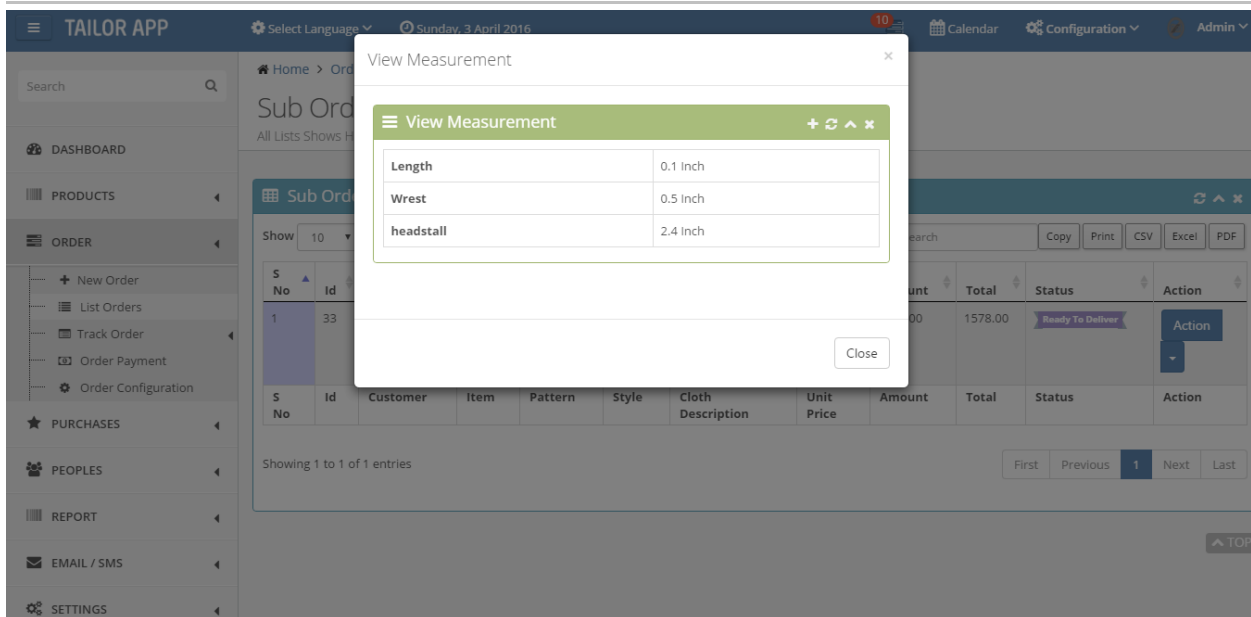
TAILOR APP
Select Language
Sunday, 3 April 2016
10
Calendar
Configuration
Admin

Search

DASHBOARD
PRODUCTS
ORDER
New Order
List Orders
Track Order
Order Payment
Order Configuration
PURCHASES
PEOPLES
REPORT
EMAIL / SMS
SETTINGS

Home > Ord

Sub Ord

All Lists Shows H

Sub Ord

Show 10

earch

Copy Print CSV Excel PDF

| S No | Id | | | | | | | unt | Total | Status | Action |
|---|---|---|---|---|---|---|---|---|---|---|---|
| 1 | 33 | | | | | | | 00 | 1578.00 | Ready To Deliver | Action |
| S No | Id | Customer | Item | Pattern | Style | Cloth Description | Unit Price | Amount | Total | Status | Action |

Showing 1 to 1 of 1 entries

First Previous 1 Next Last

TOP

View Measurement

View Measurement

| Length | 0.1 Inch |
|---|---|
| Wrest | 0.5 Inch |
| headstall | 2.4 Inch |

Close